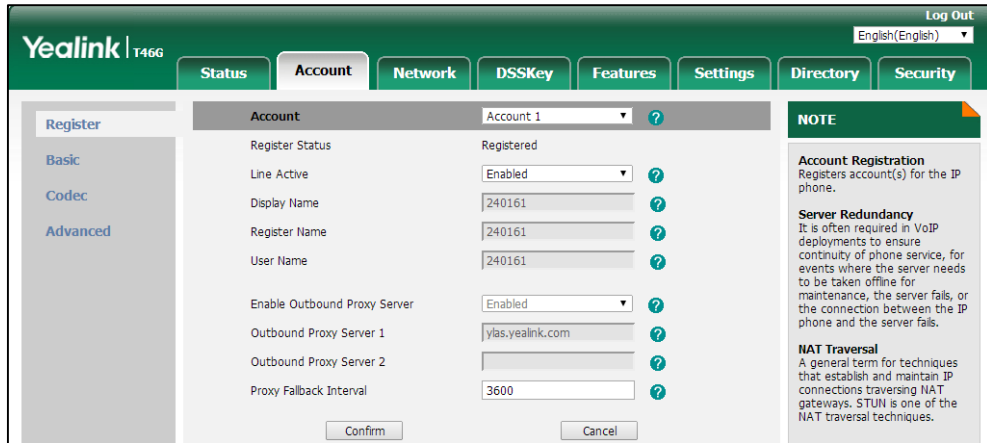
Log Out
English(English)

Yealink | T46G

Status
Account
Network
DSSKey
Features
Settings
Directory
Security

Register
Basic
Codec
Advanced

| Account | Account 1 | ? |
|---|---|---|
| Register Status | Registered | |
| Line Active | Enabled | ? |
| Display Name | 240161 | ? |
| Register Name | 240161 | ? |
| User Name | 240161 | ? |
| Enable Outbound Proxy Server | Enabled | ? |
| Outbound Proxy Server 1 | ylas.yealink.com | ? |
| Outbound Proxy Server 2 | | ? |
| Proxy Fallback Interval | 3600 | ? |

Confirm
Cancel

NOTE

Account Registration
Registers account(s) for the IP phone.

Server Redundancy
It is often required in VoIP deployments to ensure continuity of phone service, for events where the server needs to be taken offline for maintenance, the server fails, or the connection between the IP phone and the server fails.

NAT Traversal
A general term for techniques that establish and maintain IP connections traversing NAT gateways. STUN is one of the NAT traversal techniques.